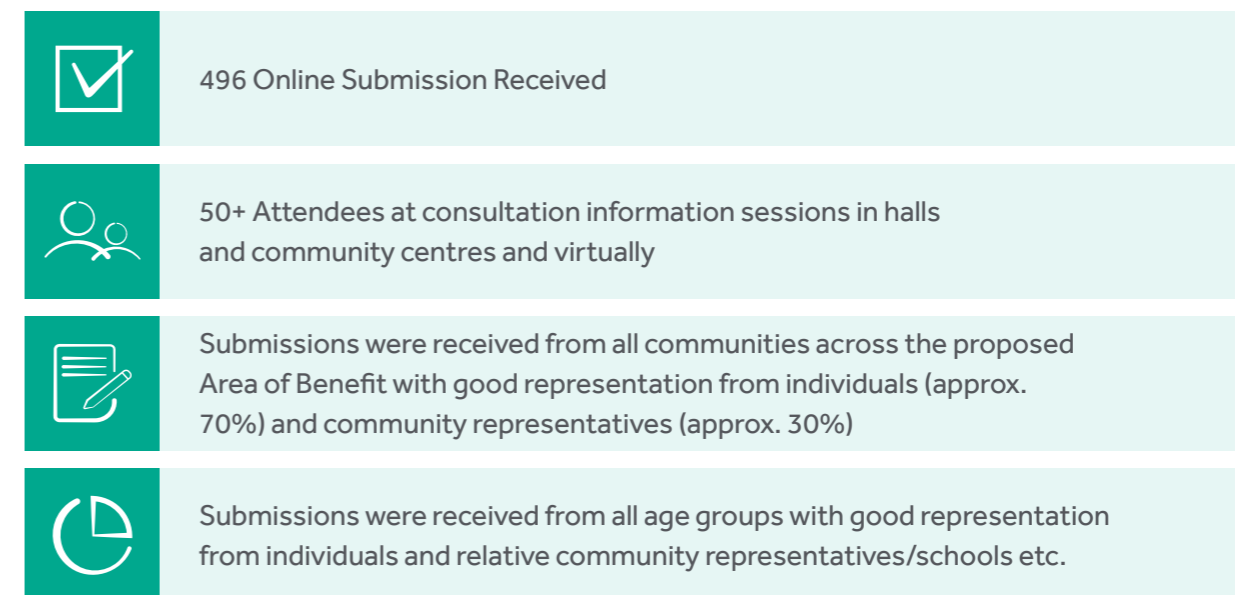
496 Online Submission Received

50+ Attendees at consultation information sessions in halls and community centres and virtually

Submissions were received from all communities across the proposed Area of Benefit with good representation from individuals (approx. 70%) and community representatives (approx. 30%)

Submissions were received from all age groups with good representation from individuals and relative community representatives/schools etc.